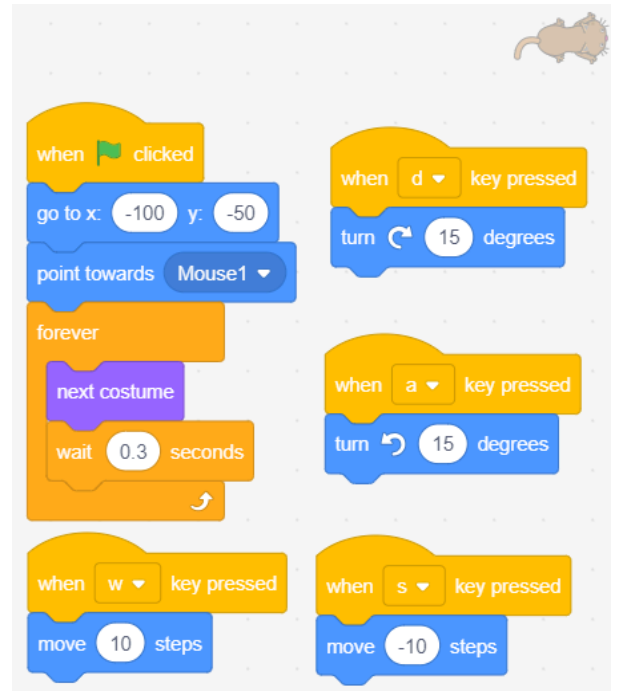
when clicked
go to x: -100 y: -50
point towards Mouse1
forever
next costume
wait 0.3 seconds

when d key pressed
turn 15 degrees

when a key pressed
turn 15 degrees

when w key pressed
move 10 steps

when s key pressed
move -10 steps